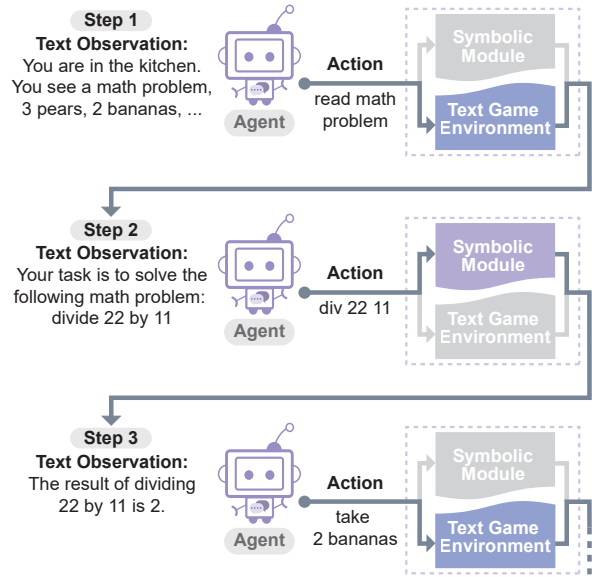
Step 1
Text Observation:
You are in the kitchen. You see a math problem, 3 pears, 2 bananas, ...

Agent

Action
read math problem

Symbolic Module

Text Game Environment

Step 2
Text Observation:
Your task is to solve the following math problem: divide 22 by 11

Agent

Action
div 22 11

Symbolic Module

Text Game Environment

Step 3
Text Observation:
The result of dividing 22 by 11 is 2.

Agent

Action
take 2 bananas

Symbolic Module

Text Game Environment